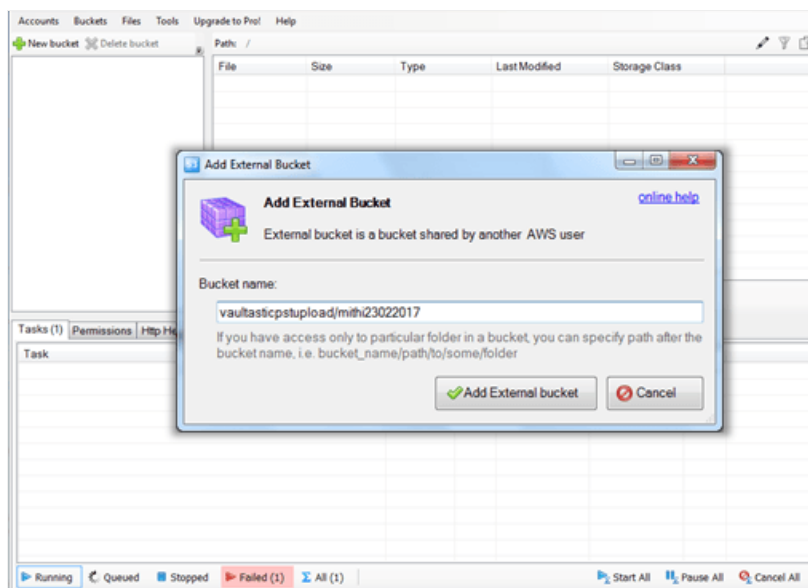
Accounts Buckets Files Tools Upgrade to Pro! Help

New bucket Delete bucket

Path: /

| File | Size | Type | Last Modified | Storage Class |
|---|---|---|---|---|

Tasks (1) Permissions Http He

Task

Add External Bucket

Add External Bucket

online help

External bucket is a bucket shared by another AWS user

Bucket name:

vaultasticpstupload/mithi23022017

If you have access only to particular folder in a bucket, you can specify path after the bucket name, i.e. bucket_name/path/to/some/folder

Add External bucket

Cancel

Running Queued Stopped Failed (1) All (1) Start All Pause All Cancel All